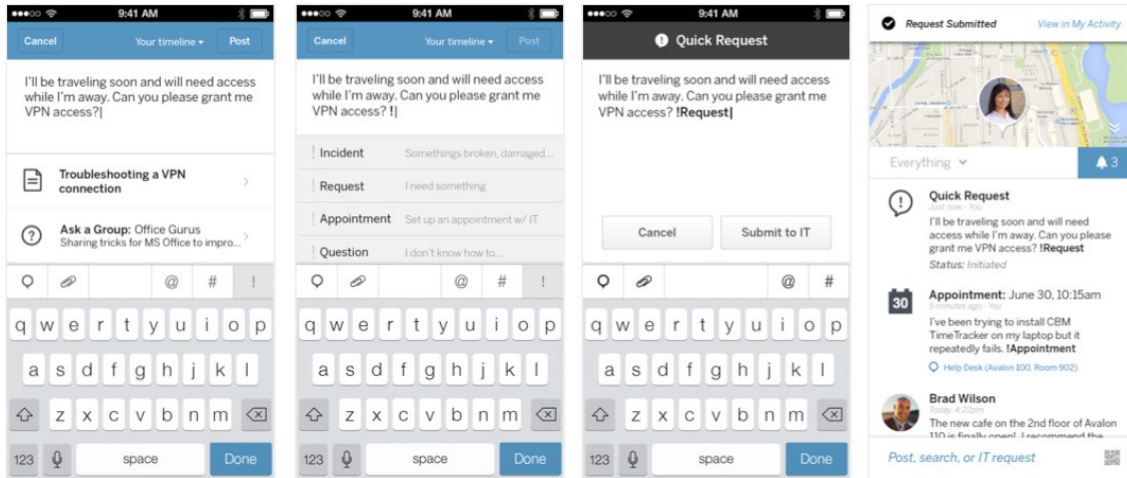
9:41 AM

Cancel Your timeline Post

I'll be traveling soon and will need access while I'm away. Can you please grant me VPN access?|

Troubleshooting a VPN connection

Ask a Group: Office Gurus
Sharing tricks for MS Office to impro...

@ # !

q w e r t y u i o p
a s d f g h j k l
z x c v b n m
123 space Done

9:41 AM

Cancel Your timeline Post

I'll be traveling soon and will need access while I'm away. Can you please grant me VPN access? !|

Incident Somethings broken, damaged...
Request I need something
Appointment Set up an appointment w/ IT
Question I don't know how to...

@ # !

q w e r t y u i o p
a s d f g h j k l
z x c v b n m
123 space Done

9:41 AM

Quick Request

I'll be traveling soon and will need access while I'm away. Can you please grant me VPN access? !Request|

Cancel Submit to IT

@ #

q w e r t y u i o p
a s d f g h j k l
z x c v b n m
123 space Done

Request Submitted View in My Activity

Everything 3

Quick Request
Just now · You
I'll be traveling soon and will need access while I'm away. Can you please grant me VPN access? !Request
Status: Initiated

30 Appointment: June 30, 10:15am
5 minutes ago · You
I've been trying to install CBM TimeTracker on my laptop but it repeatedly fails. !Appointment
Help Desk (Avalon 100, Room 902)

Brad Wilson
Today, 4:22pm
The new cafe on the 2nd floor of Avalon 110 is finally open! I recommend the

Post, search, or IT request